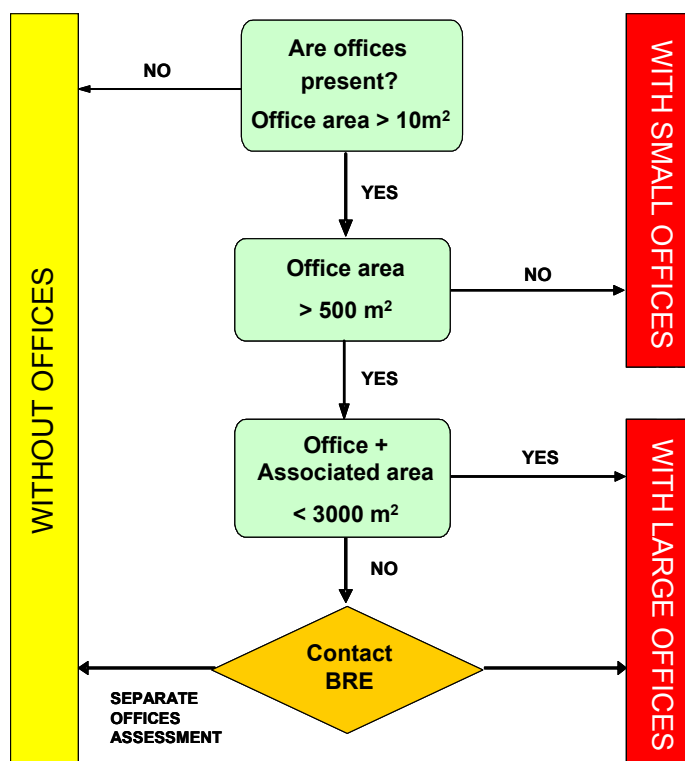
Are offices present?
Office area > $10m^2$

NO

WITHOUT OFFICES

WITH SMALL OFFICES

YES

Office area
> 500 $m^2$

NO

YES

Office + Associated area
< 3000 $m^2$

YES

WITH LARGE OFFICES

NO

Contact BRE

SEPARATE OFFICES ASSESSMENT